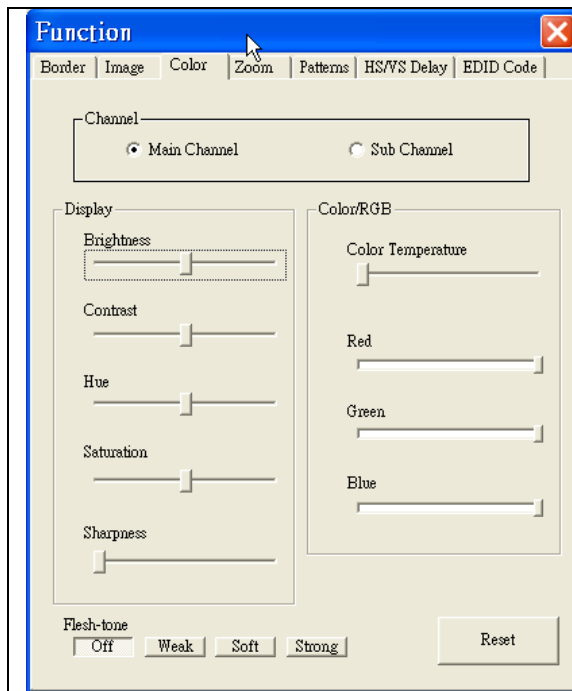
Function

Border | Image | Color | Zoom | Patterns | HS/VS Delay | EDID Code

Channel
Main Channel
Sub Channel

Display
Brightness
Contrast
Hue
Saturation
Sharpness

Color/RGB
Color Temperature
Red
Green
Blue

Flesh-tone
Off
Weak
Soft
Strong

Reset